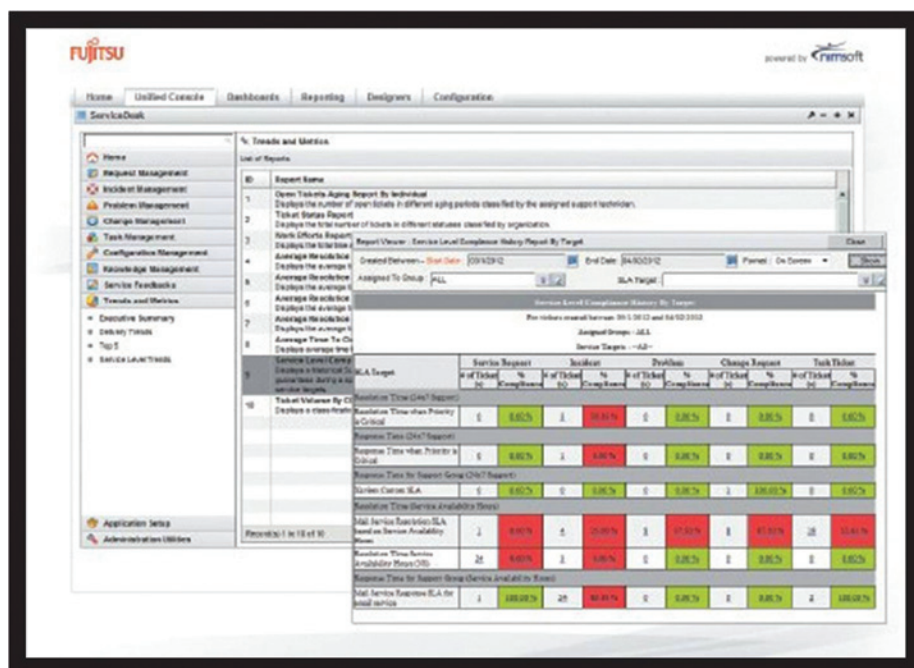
FUJITSU

powered by nimsoft

Home | Unified Console | Dashboards | Reporting | Designers | Configuration

ServiceDesk

Home
Request Management
Incident Management
Problem Management
Change Management
Task Management
Configuration Management
Knowledge Management
Service Feedbacks
Trends and Metrics
Executive Summary
Delivery Trends
Top 5
Service Level Trends

Application Setup
Administration Utilities

Trends and Metrics
List of Reports

| ID | Report Name |
|---|---|
| 1 | Open Tickets Aging Report By Individual. Displays the number of open tickets in different aging periods classified by the assigned support technician. |
| 2 | Ticket Status Report. Displays the total number of tickets in different statuses classified by organization. |
| 3 | Work Efforts Report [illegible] |
| 4 | Average Resolution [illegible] |
| 5 | Average Resolution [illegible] |
| 6 | Average Resolution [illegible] |
| 7 | Average Resolution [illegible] |
| 8 | Average Time To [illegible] |
| 9 | Service Level Comp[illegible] |
| 10 | Ticket Volume By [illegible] |

Record(s) 1 to 10 of 10

Report Viewer : Service Level Compliance History Report By Target
Close

Created Between - Start Date: 03/1/2012   End Date: 04/02/2012   Format: On Screen   Show
Assigned To Group: ALL   SLA Target:

Service Level Compliance History By Target
For tickets created between: 03/1/2012 and 04/02/2012
Assigned Groups : ALL
Service Targets : --All--

| SLA Target | Service Request # of Ticket (s) | % Compliance | Incident # of Ticket (s) | % Compliance | Problem # of Ticket (s) | % Compliance | Change Request # of Ticket (s) | % Compliance | Task Ticket # of Ticket (s) | % Compliance |
|---|---|---|---|---|---|---|---|---|---|---|
| Resolution Time (24x7 Support) | | | | | | | | | | |
| Resolution Time when Priority is Critical | 0 | 0.00 % | 1 | 00.00 % | 0 | 0.00 % | 0 | 0.00 % | 0 | 0.00 % |
| Response Time (24x7 Support) | | | | | | | | | | |
| Response Time when Priority is Critical | 0 | 0.00 % | 1 | 0.00 % | 0 | 0.00 % | 0 | 0.00 % | 0 | 0.00 % |
| Response Time for Support Group (24x7 Support) | | | | | | | | | | |
| System Custom SLA | 0 | 0.00 % | 0 | 0.00 % | 0 | 0.00 % | 1 | 100.00 % | 0 | 0.00 % |
| Resolution Time (Service Availability Hours) | | | | | | | | | | |
| Mail Service Resolution SLA based on Service Availability Hours | 1 | 0.00 % | 4 | 25.00 % | 8 | 37.50 % | 8 | 87.50 % | 28 | 32.14 % |
| Resolution Time Service Availability Hours (SH) | 24 | 0.00 % | 1 | 0.00 % | 0 | 0.00 % | 0 | 0.00 % | 0 | 0.00 % |
| Response Time for Support Group (Service Availability Hours) | | | | | | | | | | |
| Mail Service Response SLA for email service | 1 | 100.00 % | 25 | 40.00 % | 0 | 0.00 % | 0 | 0.00 % | 2 | 100.00 % |